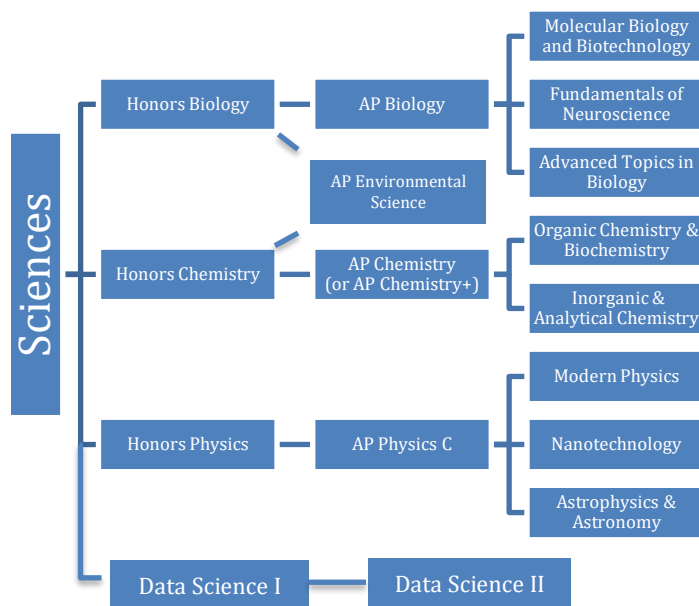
Sciences

Honors Biology

AP Biology

Molecular Biology and Biotechnology

Fundamentals of Neuroscience

Advanced Topics in Biology

AP Environmental Science

Honors Chemistry

AP Chemistry (or AP Chemistry+)

Organic Chemistry & Biochemistry

Inorganic & Analytical Chemistry

Honors Physics

AP Physics C

Modern Physics

Nanotechnology

Astrophysics & Astronomy

Data Science I

Data Science II